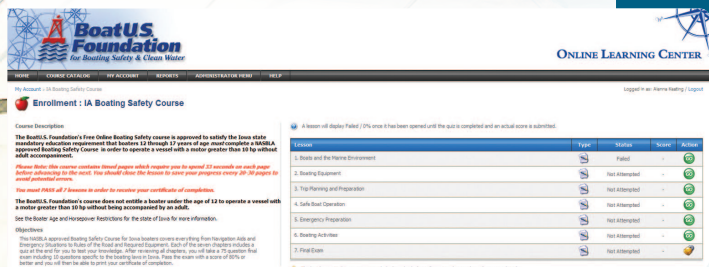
BoatU.S. Foundation for Boating Safety & Clean Water

ONLINE LEARNING CENTER

HOME | COURSE CATALOG | MY ACCOUNT | REPORTS | ADMINISTRATOR MENU | HELP

My Account » IA Boating Safety Course

Logged in as: Alanna Keating / Logout

Enrollment : IA Boating Safety Course

Course Description

The BoatU.S. Foundation's Free Online Boating Safety course is approved to satisfy the Iowa state mandatory education requirement that boaters 12 through 17 years of age must complete a NASBLA approved Boating Safety Course in order to operate a vessel with a motor greater than 10 hp without adult accompaniment.

Please Note: this course contains timed pages which require you to spend 15 seconds on each page before advancing to the next. You should close the lesson to save your progress every 20-30 pages to avoid potential errors.

You must PASS all 7 lessons in order to receive your certificate of completion.

The BoatU.S. Foundation's course does not entitle a boater under the age of 12 to operate a vessel with a motor greater than 10 hp without being accompanied by an adult.

See the Boater Age and Horsepower Restrictions for the state of Iowa for more information.

Objectives

This NASBLA approved Boating Safety Course for Iowa boaters covers everything from Navigation Aids and Emergency Situations to Rules of the Road and Required Equipment. Each of the seven chapters includes a quiz at the end for you to test your knowledge. After reviewing all chapters, you will take a 75 question final exam including 10 questions specific to the boating laws in Iowa. Pass the exam with a score of 80% or better and you will then be able to print your certificate of completion.

A lesson will display Failed / 0% once it has been opened until the quiz is completed and an actual score is submitted.

| Lesson | Type | Status | Score | Action |
|---|---|---|---|---|
| 1. Boats and the Marine Environment | | Failed | - | |
| 2. Boating Equipment | | Not Attempted | - | |
| 3. Trip Planning and Preparation | | Not Attempted | - | |
| 4. Safe Boat Operation | | Not Attempted | - | |
| 5. Emergency Preparation | | Not Attempted | - | |
| 6. Boating Activities | | Not Attempted | - | |
| 7. Final Exam | | Not Attempted | - | |